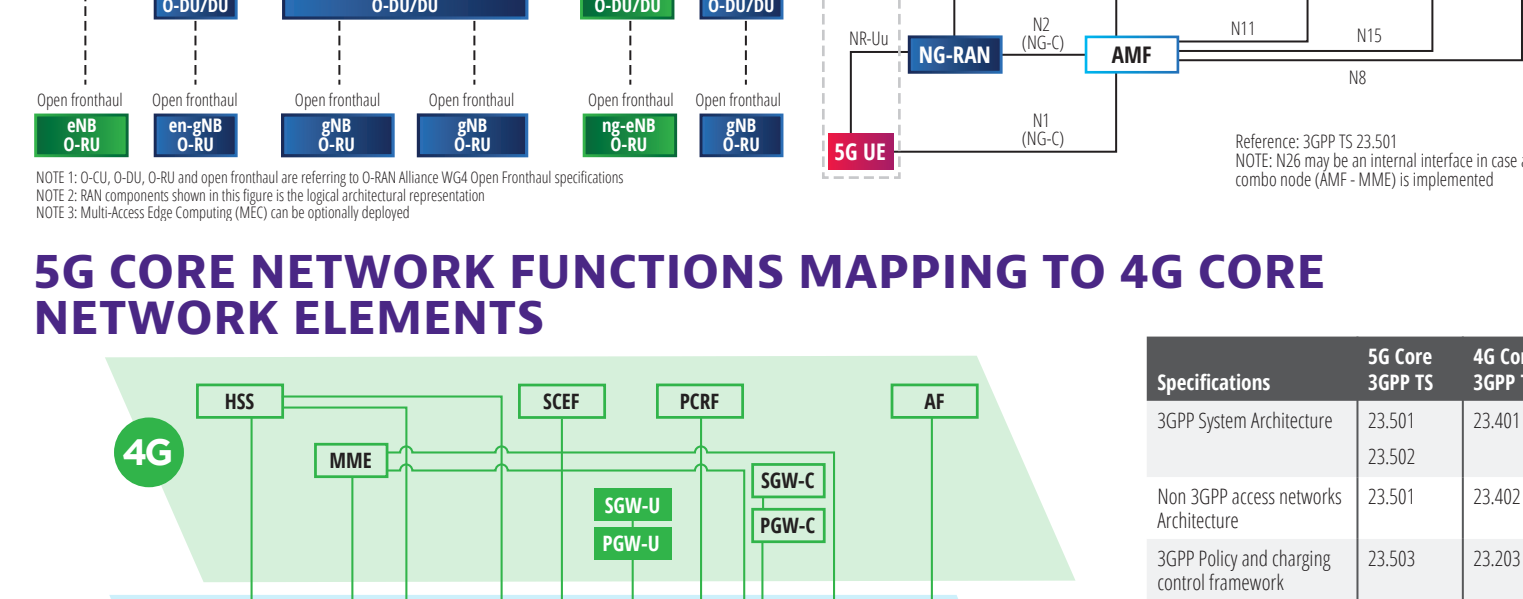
O-DU/DU O-DU/DU O-DU/DU O-DU/DU

Open fronthaul
eNB
O-RU

Open fronthaul
en-gNB
O-RU

Open fronthaul
gNB
O-RU

Open fronthaul
gNB
O-RU

Open fronthaul
ng-eNB
O-RU

Open fronthaul
gNB
O-RU

NOTE 1: O-CU, O-DU, O-RU and open fronthaul are referring to O-RAN Alliance WG4 Open Fronthaul specifications
NOTE 2: RAN components shown in this figure is the logical architectural representation
NOTE 3: Multi-Access Edge Computing (MEC) can be optionally deployed

NR-Uu
NG-RAN
N2
(NG-C)
AMF
N11
N15
N8
N1
(NG-C)
5G UE

Reference: 3GPP TS 23.501
NOTE: N26 may be an internal interface in case a combo node (AMF - MME) is implemented

5G CORE NETWORK FUNCTIONS MAPPING TO 4G CORE NETWORK ELEMENTS

4G
HSS
SCEF
PCRF
AF
MME
SGW-C
SGW-U
PGW-C
PGW-U

| Specifications | 5G Core 3GPP TS | 4G Cor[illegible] 3GPP T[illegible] |
|---|---|---|
| 3GPP System Architecture | 23.501 23.502 | 23.401 |
| Non 3GPP access networks Architecture | 23.501 | 23.402 |
| 3GPP Policy and charging control framework | 23.503 | 23.203 |